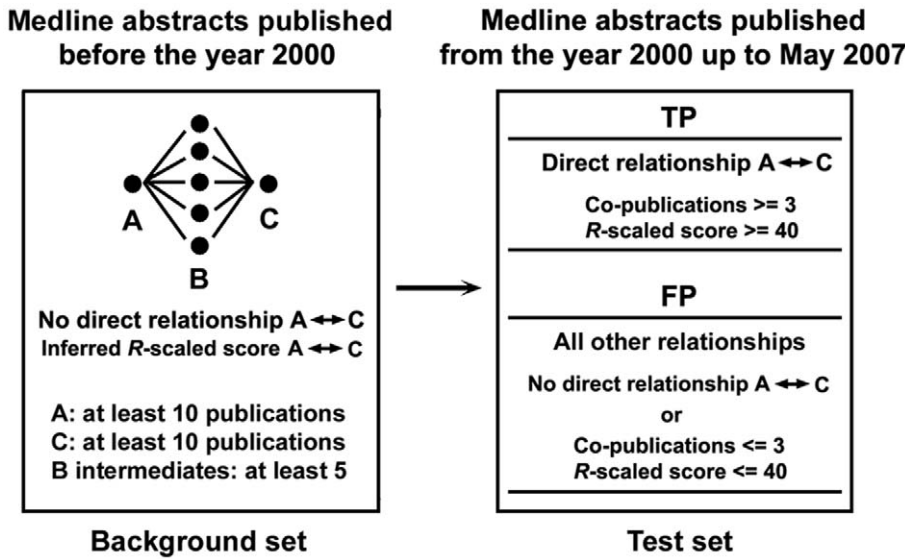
Medline abstracts published before the year 2000

A

C

B

No direct relationship A ↔ C
Inferred *R*-scaled score A ↔ C

A: at least 10 publications
C: at least 10 publications
B intermediates: at least 5

Background set

Medline abstracts published from the year 2000 up to May 2007

TP

Direct relationship A ↔ C

Co-publications >= 3
*R*-scaled score >= 40

FP

All other relationships

No direct relationship A ↔ C
or
Co-publications <= 3
*R*-scaled score <= 40

Test set